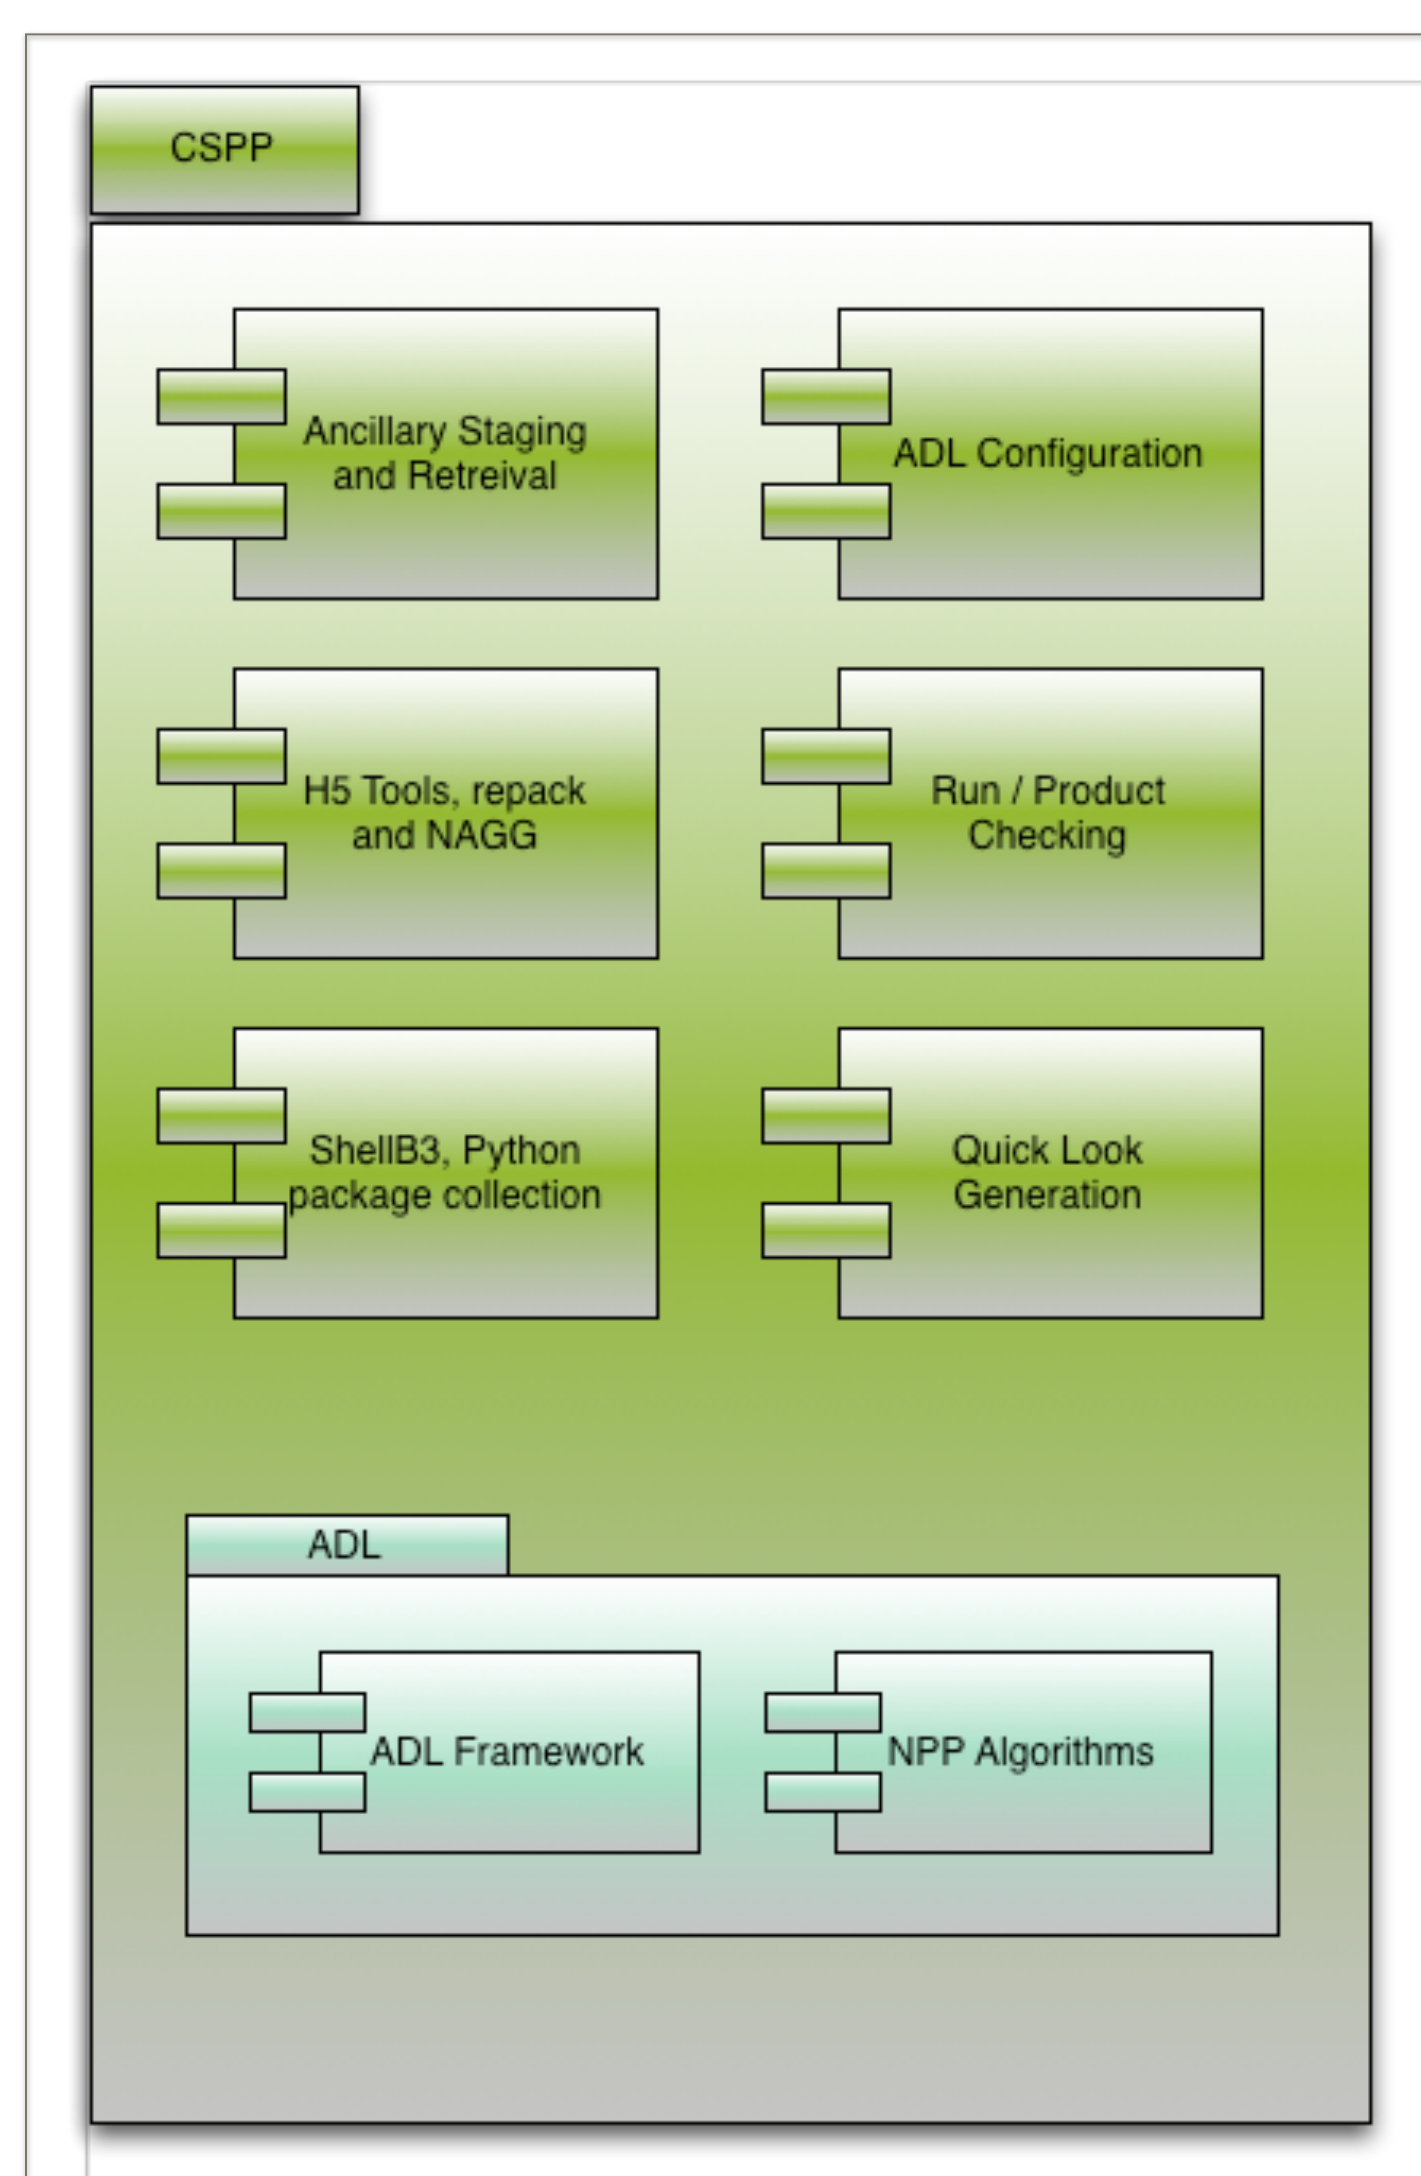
CSPP

Ancillary Staging and Retreival

ADL Configuration

H5 Tools, repack and NAGG

Run / Product Checking

ShellB3, Python package collection

Quick Look Generation

ADL

ADL Framework

NPP Algorithms